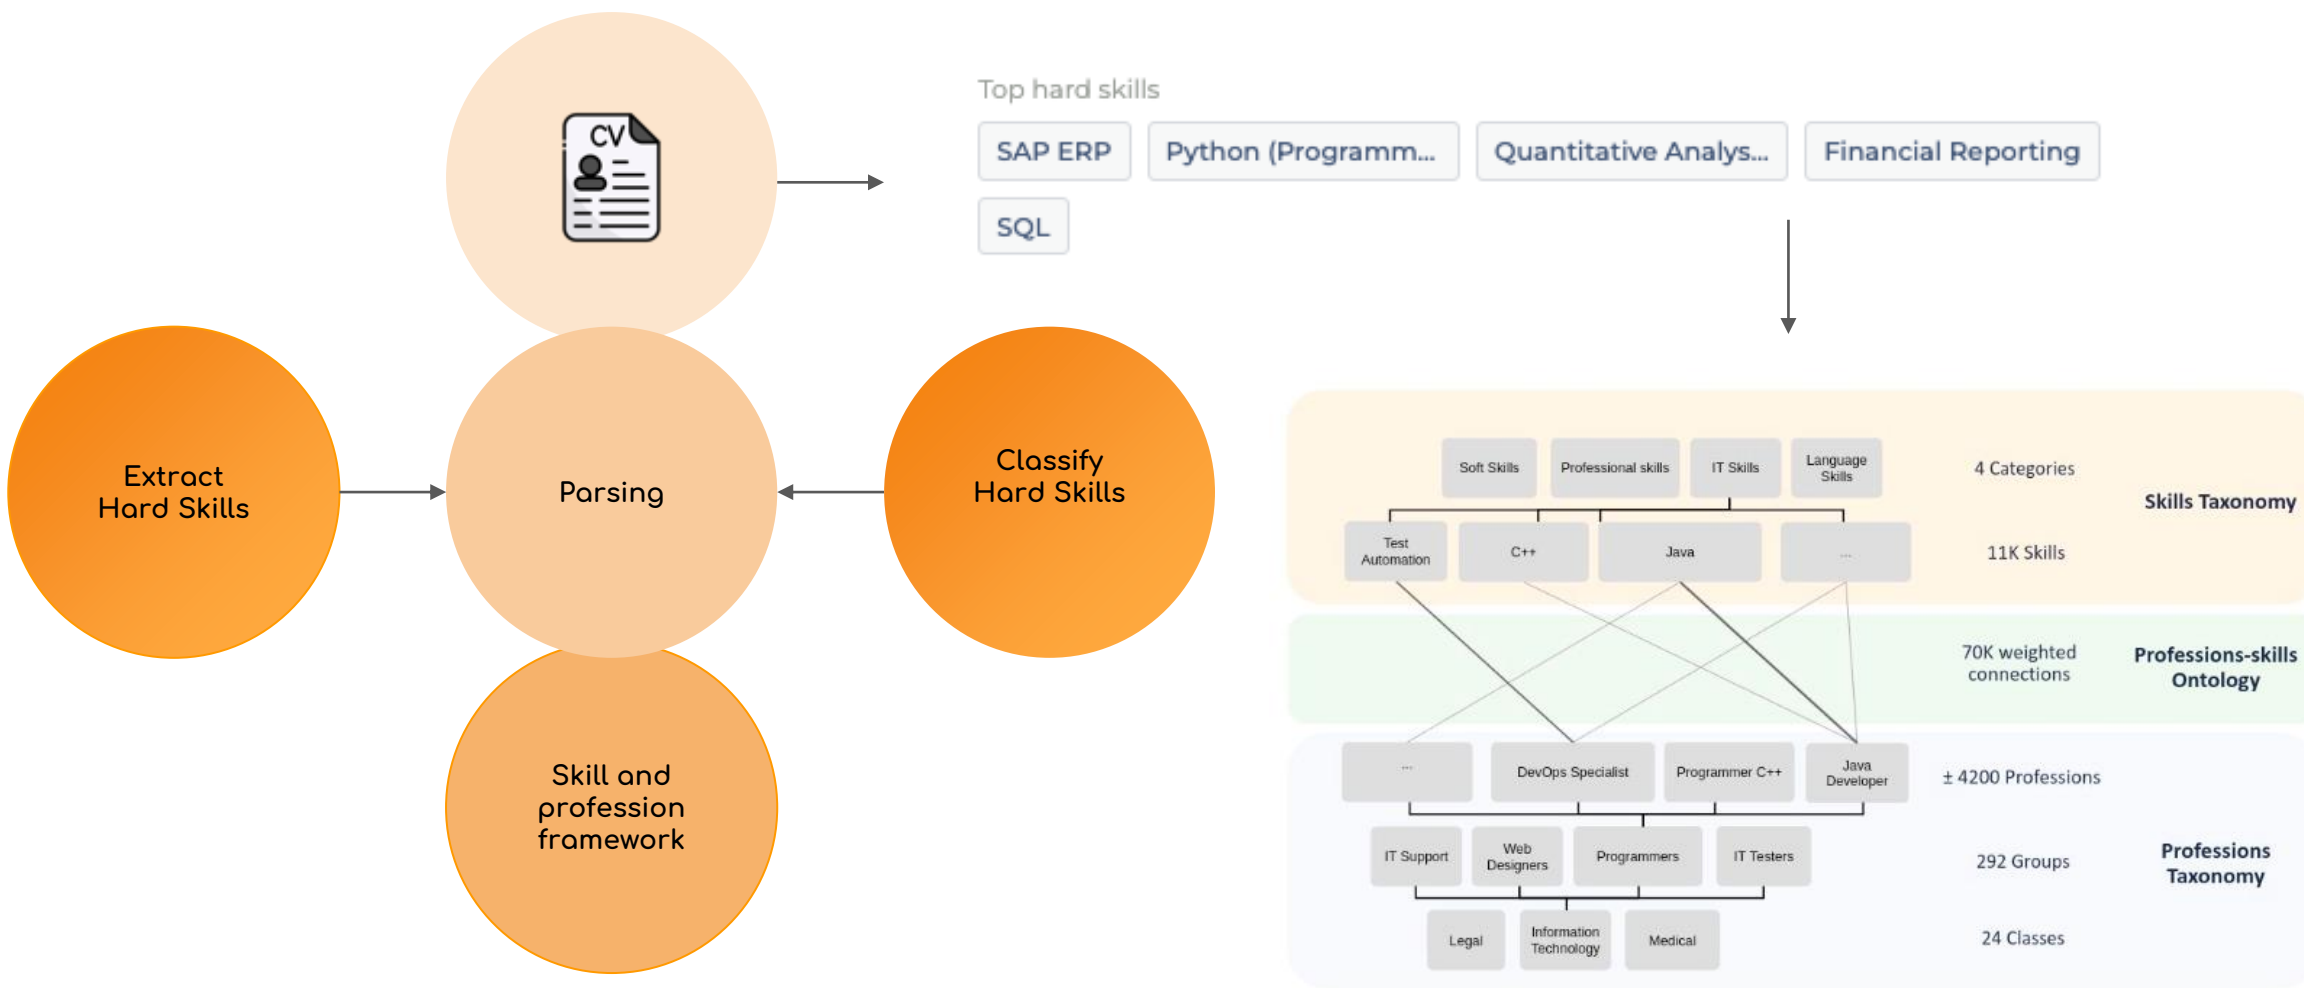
CV

Extract Hard Skills

Parsing

Classify Hard Skills

Skill and profession framework

Top hard skills

SAP ERP

Python (Programm...

Quantitative Analys...

Financial Reporting

SQL

Soft Skills

Professional skills

IT Skills

Language Skills

4 Categories

Skills Taxonomy

Test Automation

C++

Java

...

11K Skills

70K weighted connections

Professions-skills Ontology

...

DevOps Specialist

Programmer C++

Java Developer

± 4200 Professions

IT Support

Web Designers

Programmers

IT Testers

292 Groups

Professions Taxonomy

Legal

Information Technology

Medical

24 Classes